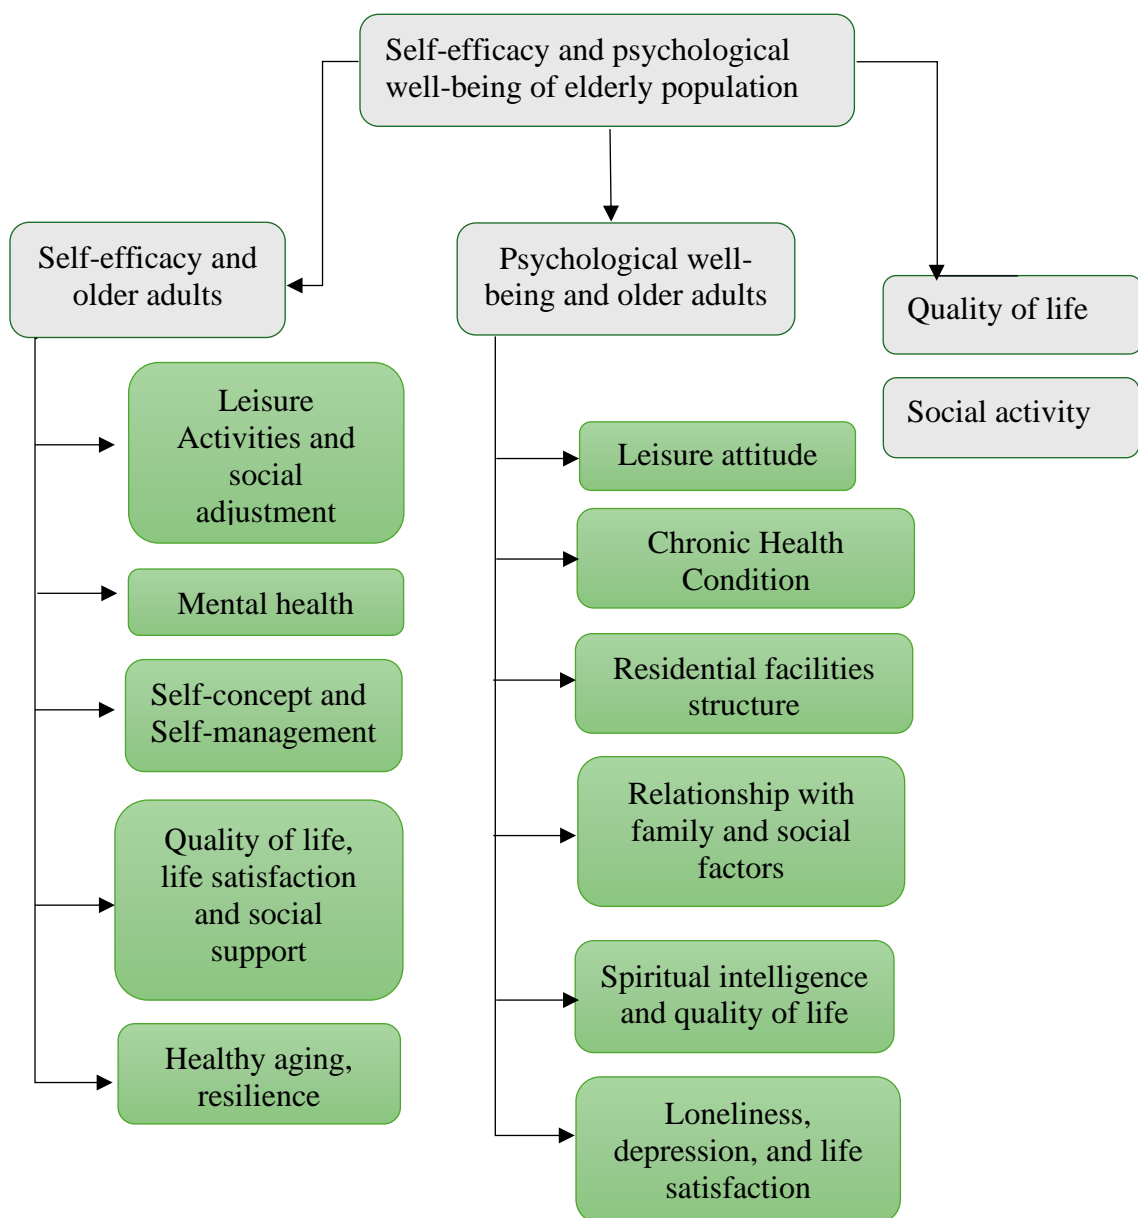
Self-efficacy and psychological well-being of elderly population

Self-efficacy and older adults

Psychological well-being and older adults

Quality of life

Social activity

Leisure Activities and social adjustment

Mental health

Self-concept and Self-management

Quality of life, life satisfaction and social support

Healthy aging, resilience

Leisure attitude

Chronic Health Condition

Residential facilities structure

Relationship with family and social factors

Spiritual intelligence and quality of life

Loneliness, depression, and life satisfaction